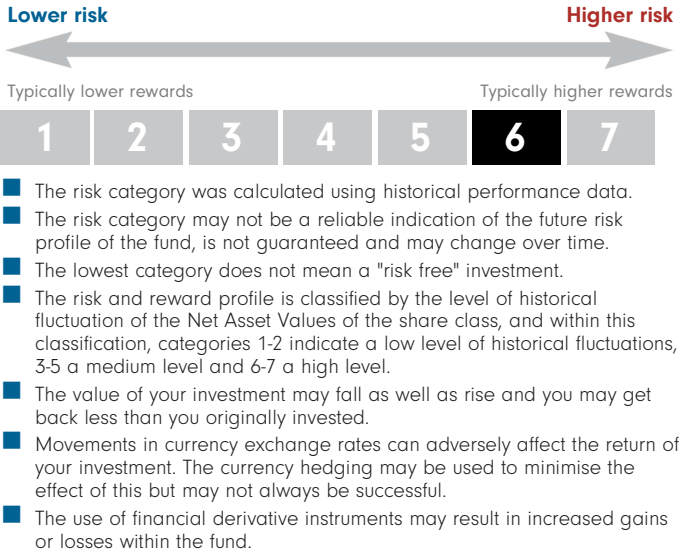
Lower risk

Higher risk

Typically lower rewards

Typically higher rewards

| 1 | 2 | 3 | 4 | 5 | 6 | 7 |
|---|---|---|---|---|---|---|

The risk category was calculated using historical performance data.

The risk category may not be a reliable indication of the future risk profile of the fund, is not guaranteed and may change over time.

The lowest category does not mean a "risk free" investment.

The risk and reward profile is classified by the level of historical fluctuation of the Net Asset Values of the share class, and within this classification, categories 1-2 indicate a low level of historical fluctuations, 3-5 a medium level and 6-7 a high level.

The value of your investment may fall as well as rise and you may get back less than you originally invested.

Movements in currency exchange rates can adversely affect the return of your investment. The currency hedging may be used to minimise the effect of this but may not always be successful.

The use of financial derivative instruments may result in increased gains or losses within the fund.